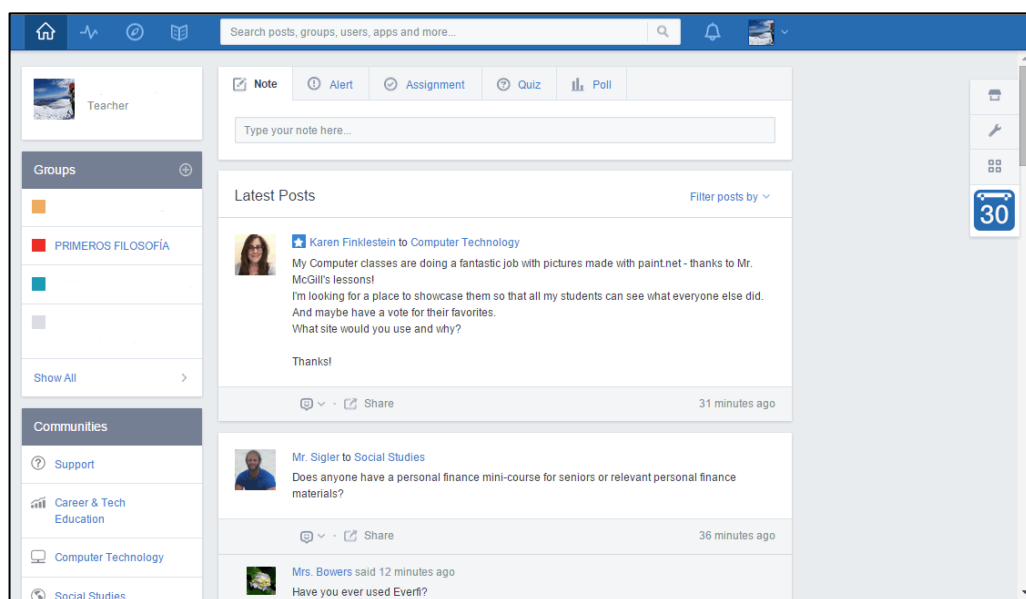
Search posts, groups, users, apps and more...

Teacher

Groups

PRIMEROS FILOSOFÍA

Show All

Communities

Support

Career & Tech Education

Computer Technology

Social Studies

Note | Alert | Assignment | Quiz | Poll

Type your note here...

Latest Posts

Filter posts by

Karen Finklestein to Computer Technology

My Computer classes are doing a fantastic job with pictures made with paint.net - thanks to Mr. McGill's lessons!
I'm looking for a place to showcase them so that all my students can see what everyone else did. And maybe have a vote for their favorites.
What site would you use and why?

Thanks!

Share

31 minutes ago

Mr. Sigler to Social Studies

Does anyone have a personal finance mini-course for seniors or relevant personal finance materials?

Share

36 minutes ago

Mrs. Bowers said 12 minutes ago

Have you ever used Everfi?

30